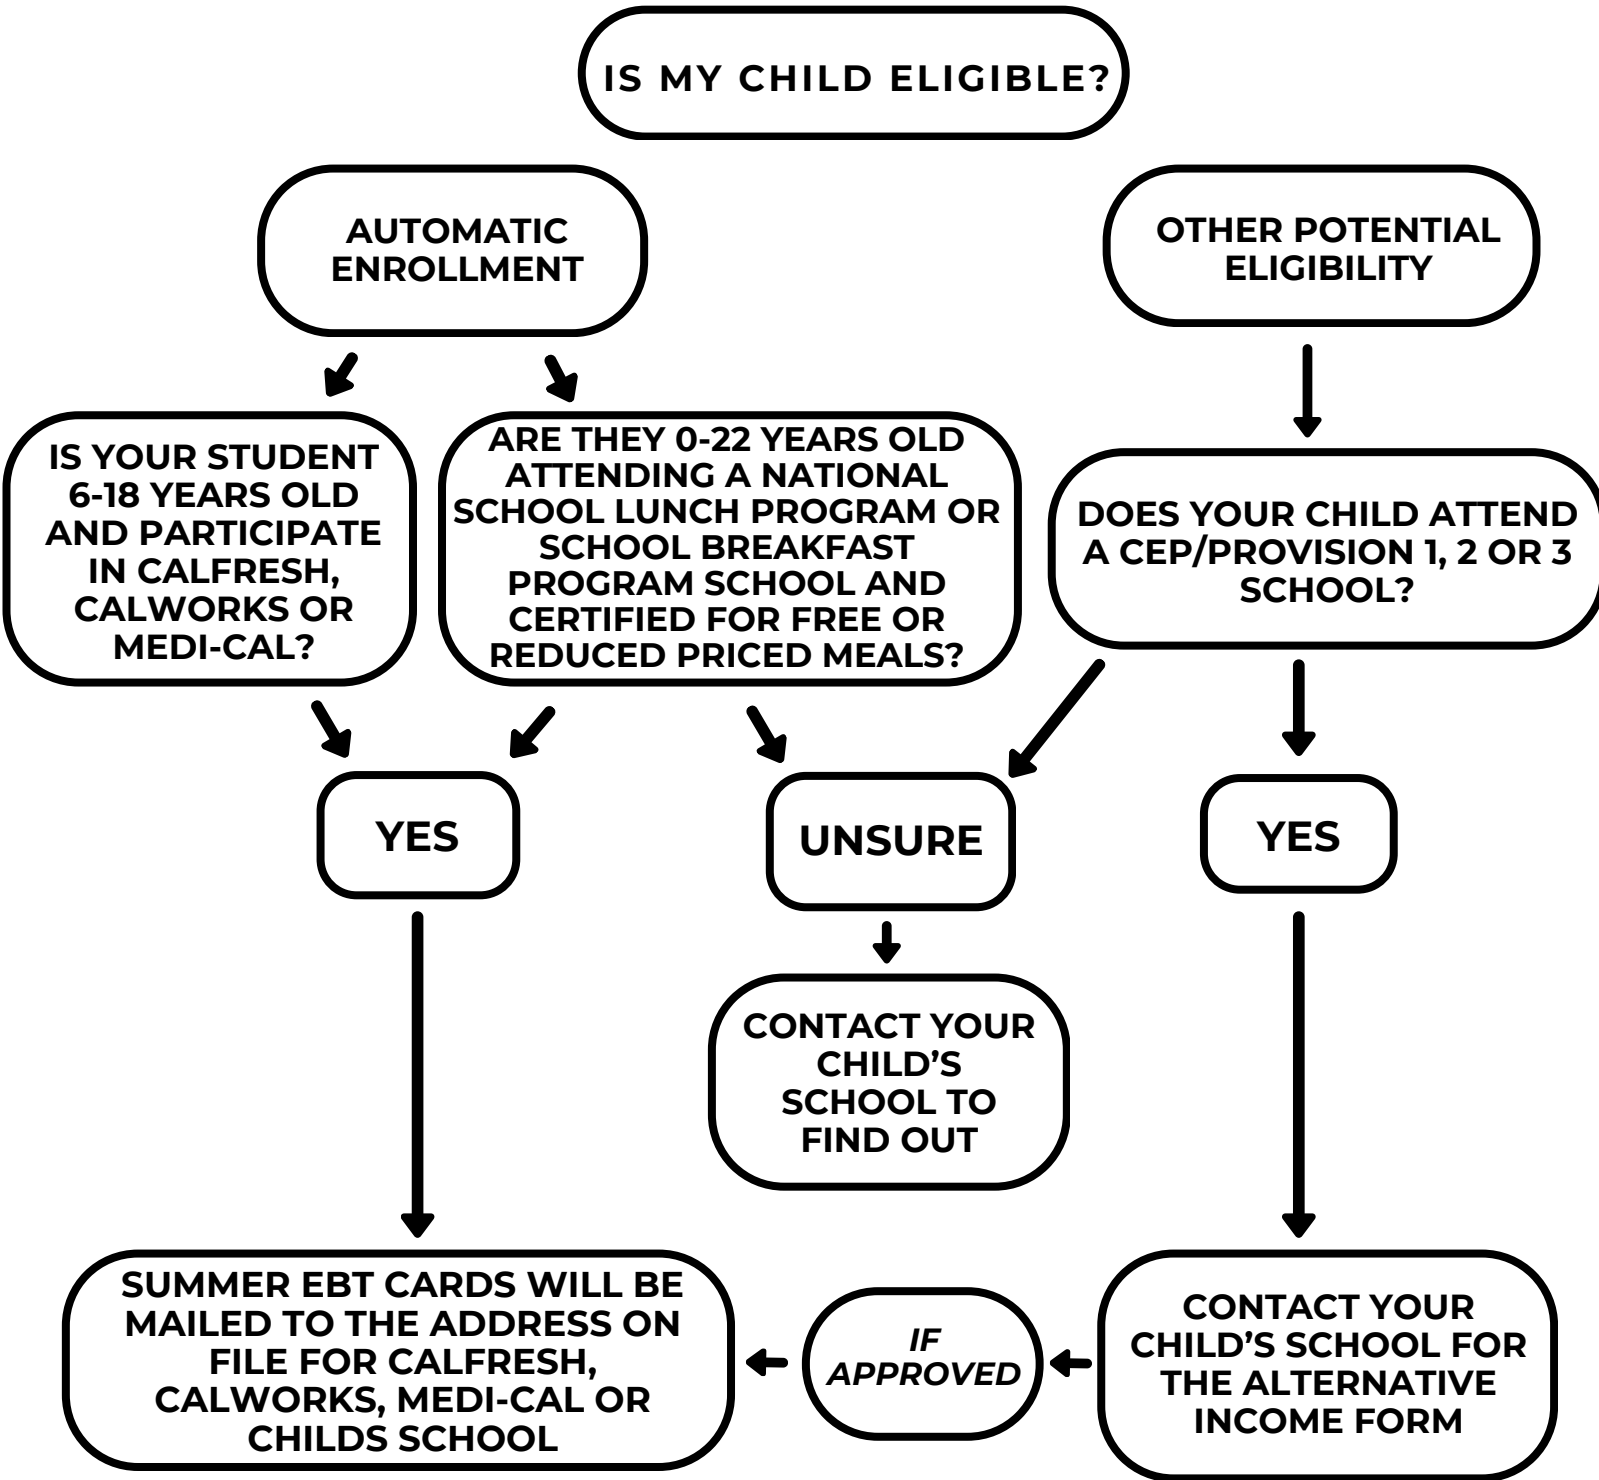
IS MY CHILD ELIGIBLE?

AUTOMATIC ENROLLMENT

OTHER POTENTIAL ELIGIBILITY

IS YOUR STUDENT 6-18 YEARS OLD AND PARTICIPATE IN CALFRESH, CALWORKS OR MEDI-CAL?

ARE THEY 0-22 YEARS OLD ATTENDING A NATIONAL SCHOOL LUNCH PROGRAM OR SCHOOL BREAKFAST PROGRAM SCHOOL AND CERTIFIED FOR FREE OR REDUCED PRICED MEALS?

DOES YOUR CHILD ATTEND A CEP/PROVISION 1, 2 OR 3 SCHOOL?

YES

UNSURE

YES

CONTACT YOUR CHILD'S SCHOOL TO FIND OUT

SUMMER EBT CARDS WILL BE MAILED TO THE ADDRESS ON FILE FOR CALFRESH, CALWORKS, MEDI-CAL OR CHILDS SCHOOL

IF APPROVED

CONTACT YOUR CHILD'S SCHOOL FOR THE ALTERNATIVE INCOME FORM